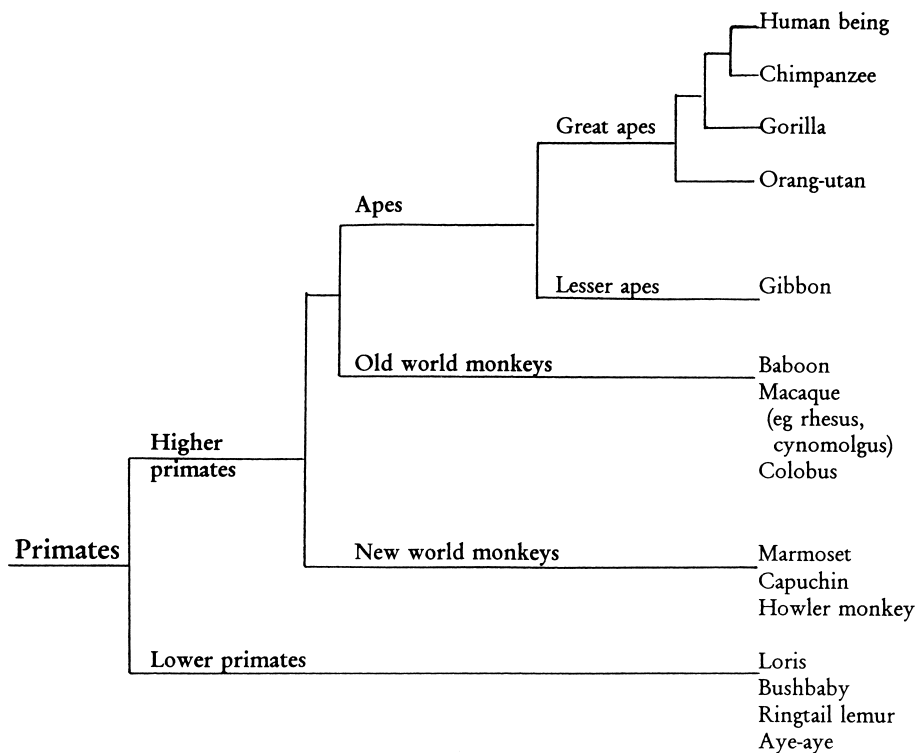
Primates

Higher primates

Apes

Great apes

Human being
Chimpanzee
Gorilla
Orang-utan

Lesser apes

Gibbon

Old world monkeys

Baboon
Macaque (eg rhesus, cynomolgus)
Colobus

New world monkeys

Marmoset
Capuchin
Howler monkey

Lower primates

Loris
Bushbaby
Ringtail lemur
Aye-aye